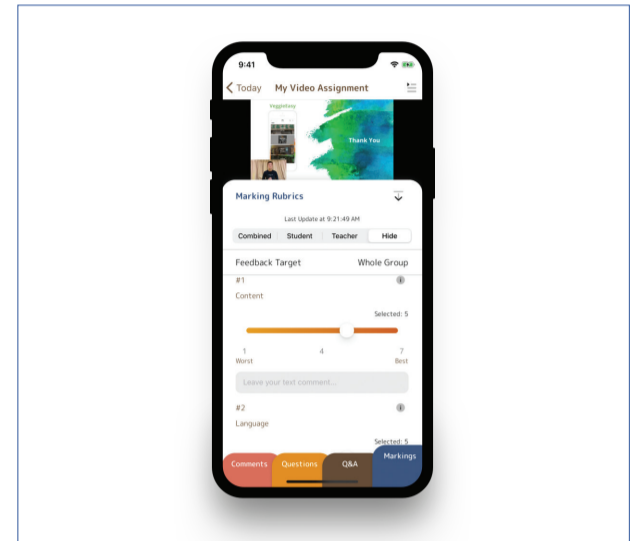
9:41

Today My Video Assignment

Veggietasy

Thank You

Marking Rubrics

Last Update at 9:21:49 AM

Combined Student Teacher Hide

Feedback Target Whole Group

#1

Content

Selected: 5

1 Worst

4

7 Best

Leave your text comment...

#2

Language

Selected: 5

Comments Questions Q&A Markings